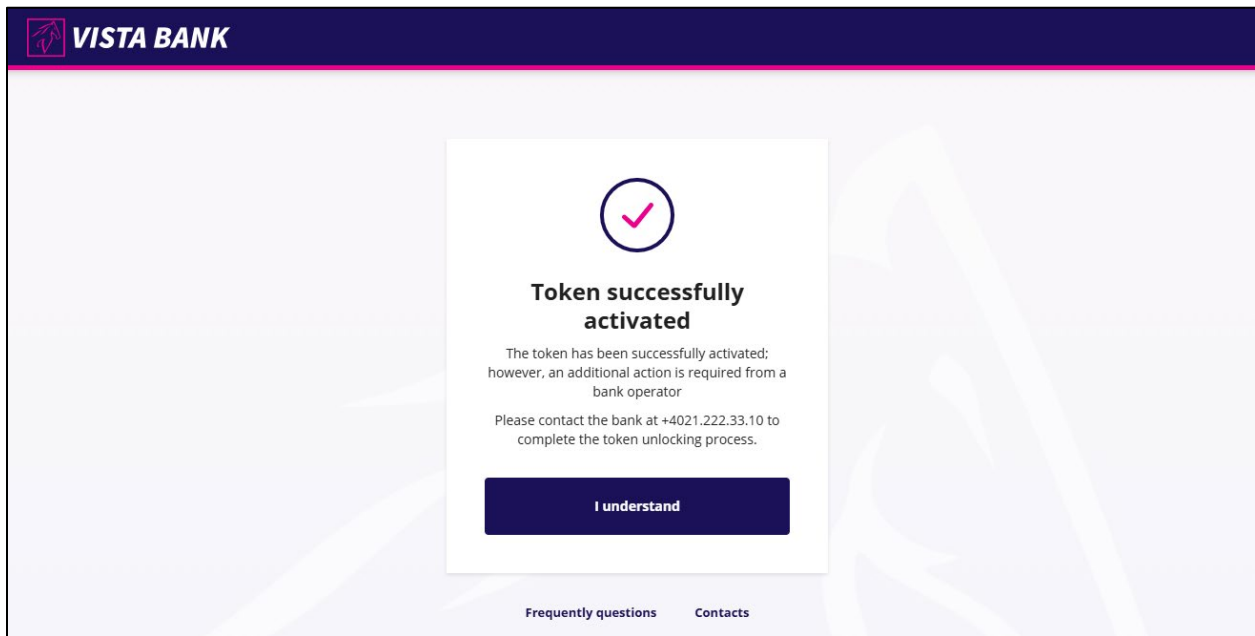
VISTA BANK

Token successfully activated

The token has been successfully activated; however, an additional action is required from a bank operator

Please contact the bank at +4021.222.33.10 to complete the token unlocking process.

I understand

Frequently questions Contacts